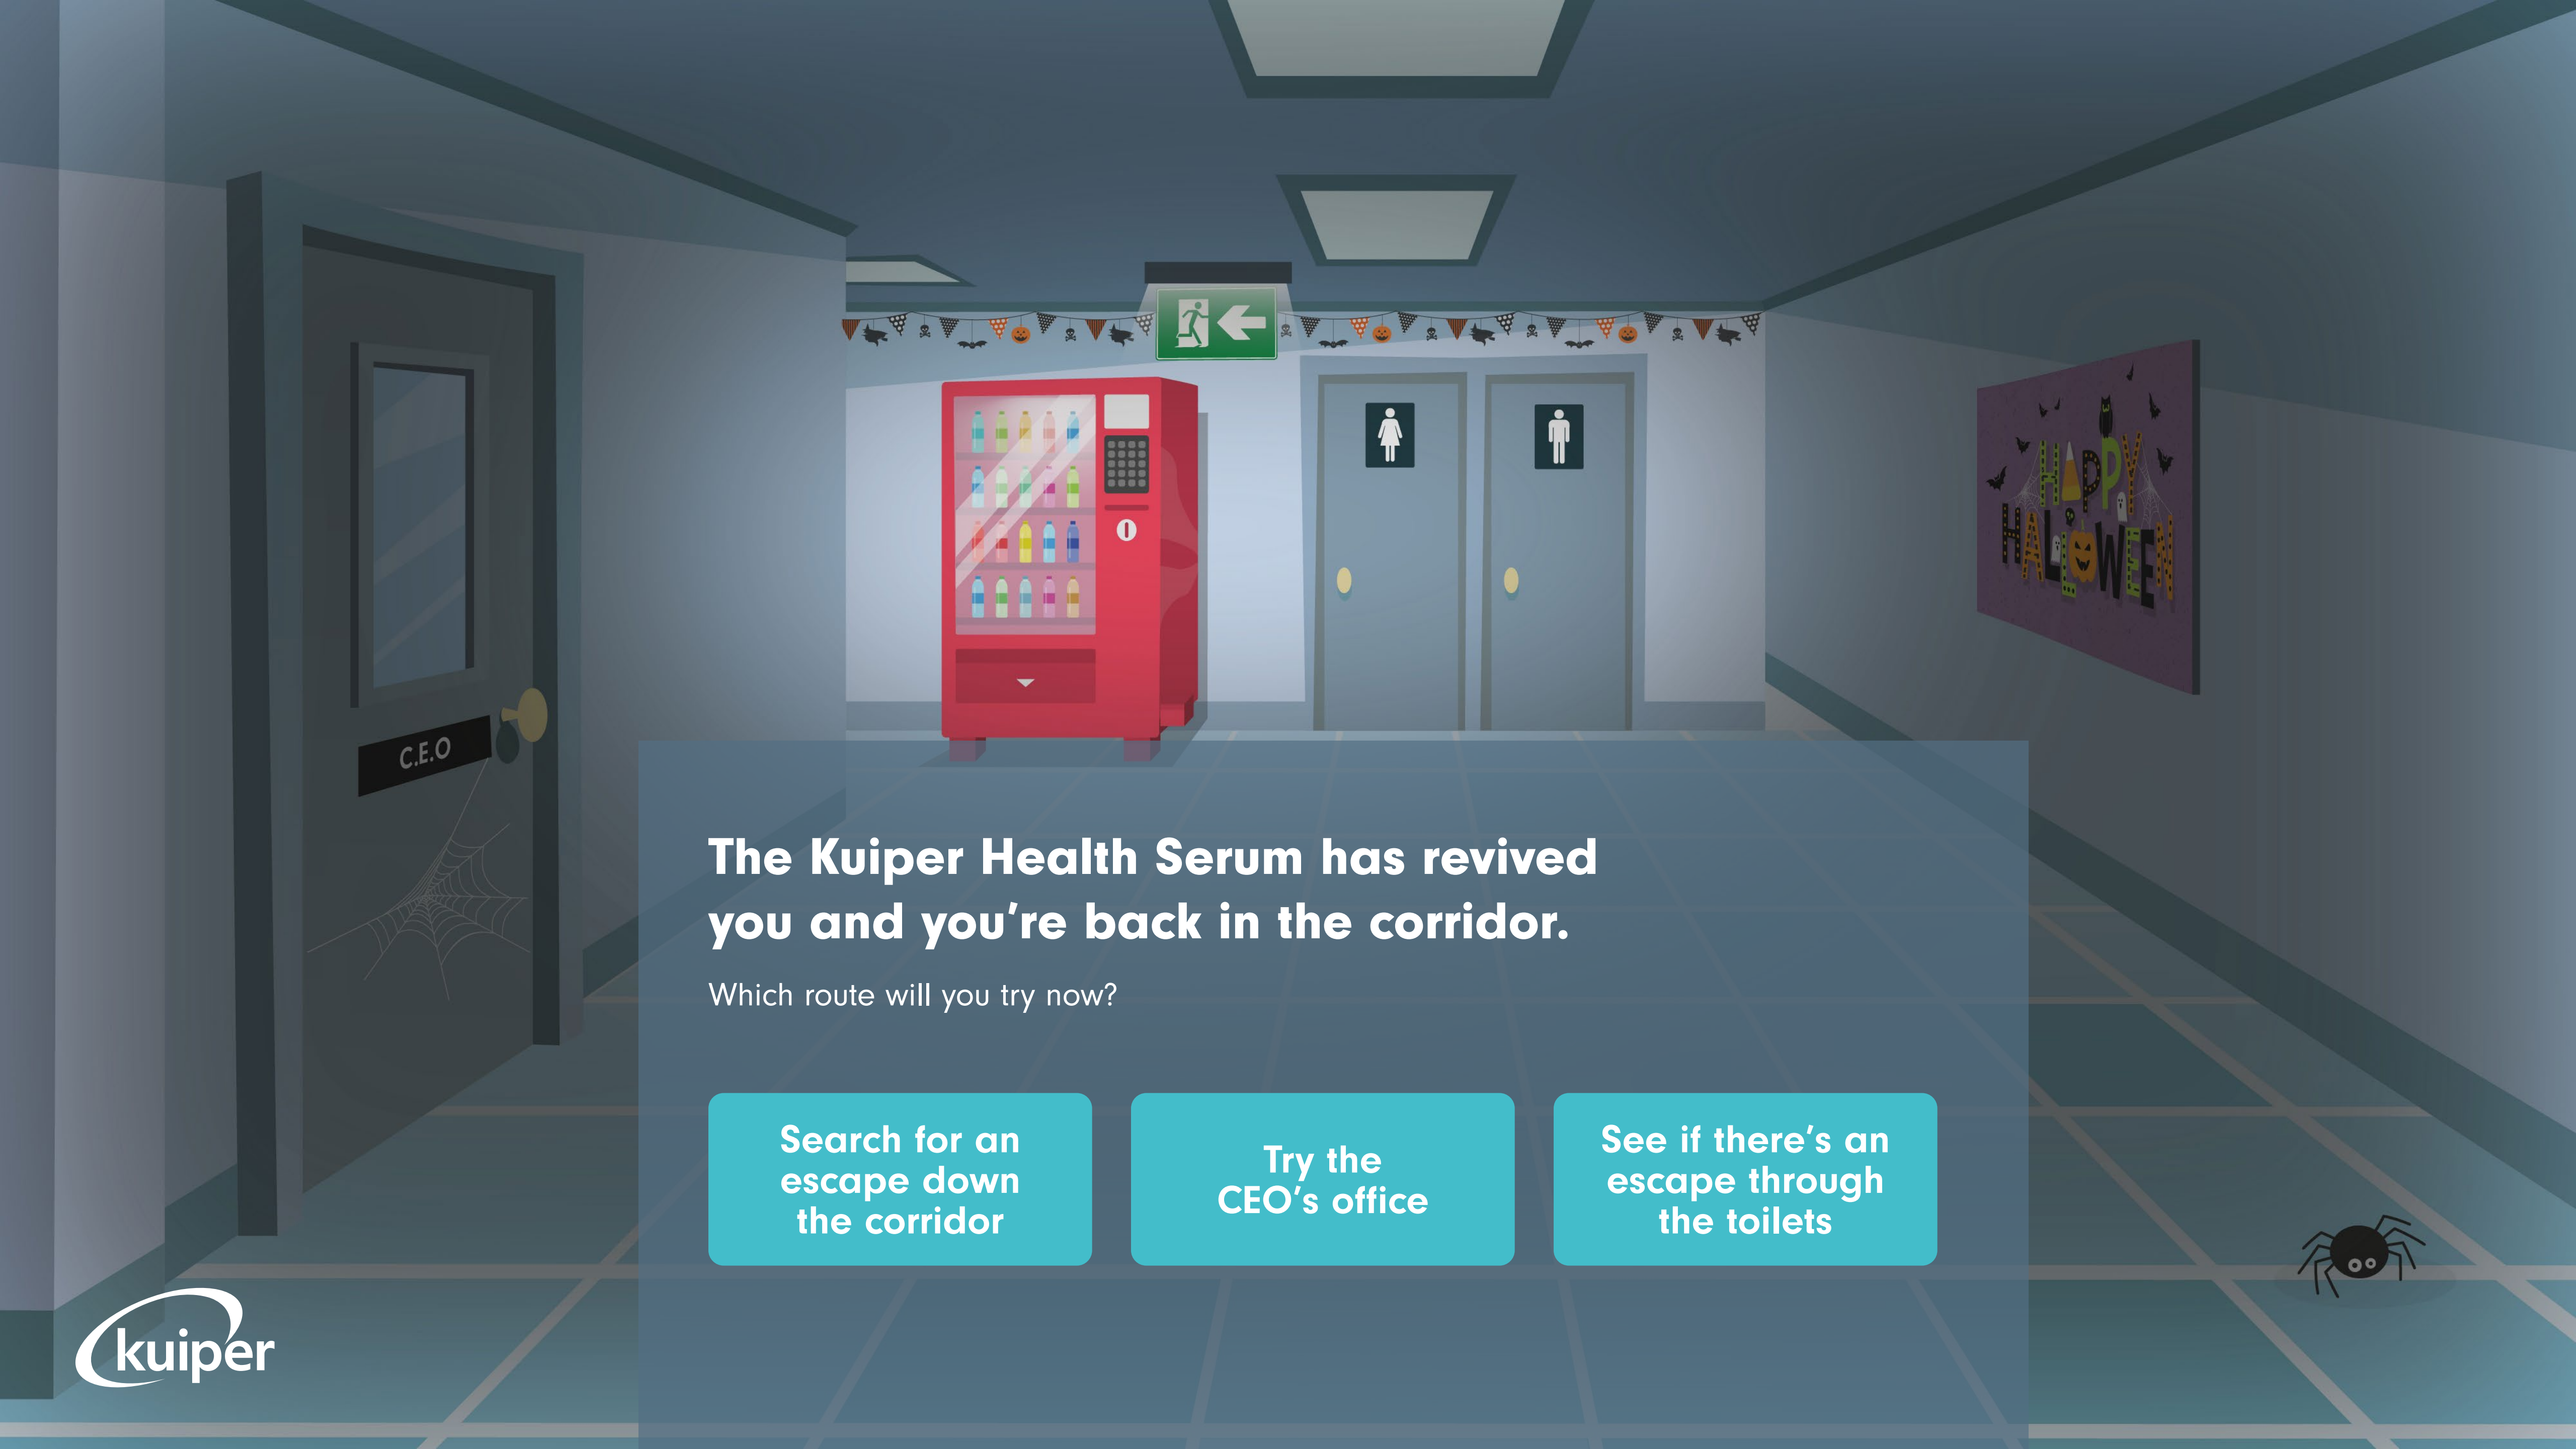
C.E.O

HAPPY HALLOWEEN

The Kuiper Health Serum has revived you and you're back in the corridor.

Which route will you try now?

Search for an escape down the corridor

Try the CEO's office

See if there's an escape through the toilets

kuiper